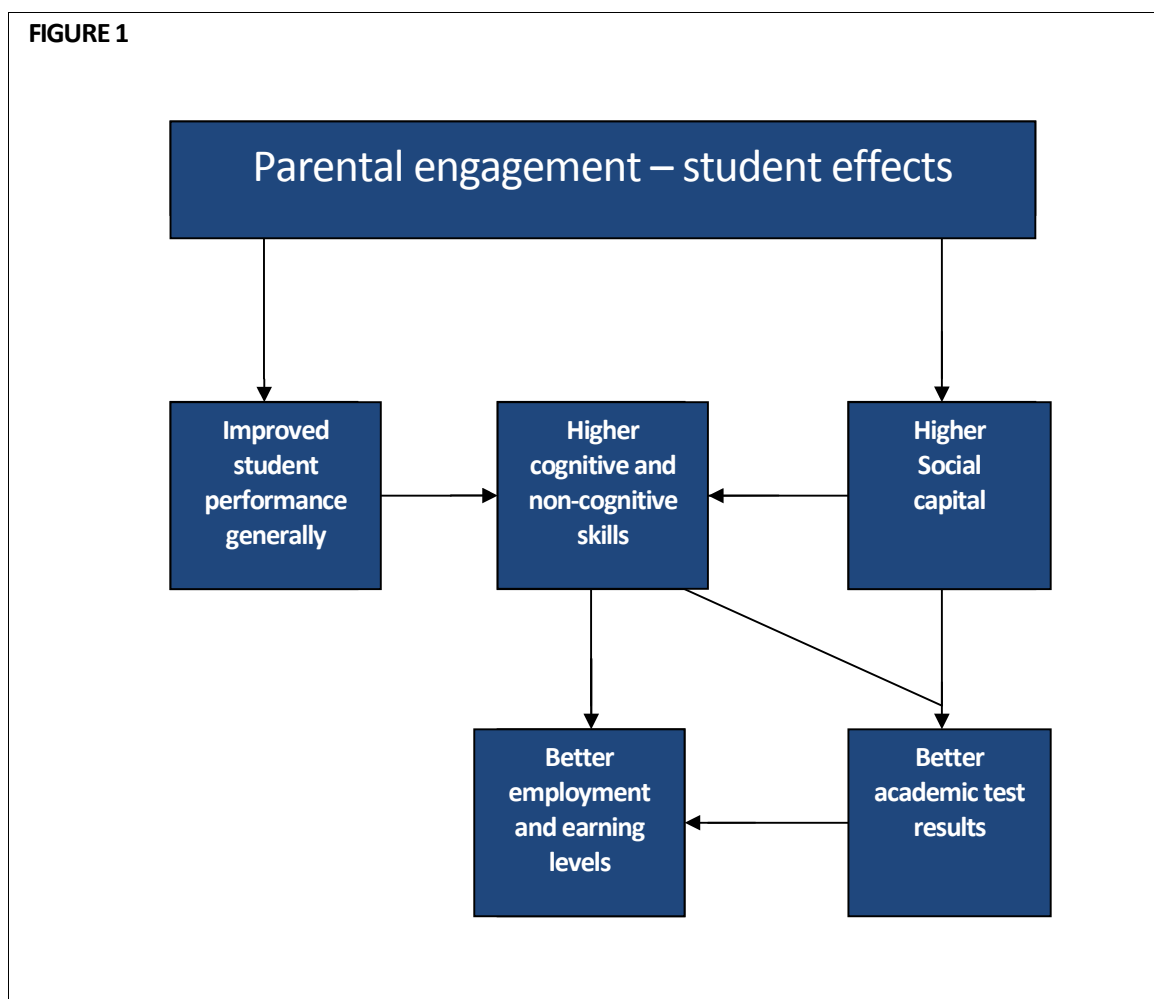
FIGURE 1

Parental engagement – student effects

Improved student performance generally

Higher cognitive and non-cognitive skills

Higher Social capital

Better employment and earning levels

Better academic test results